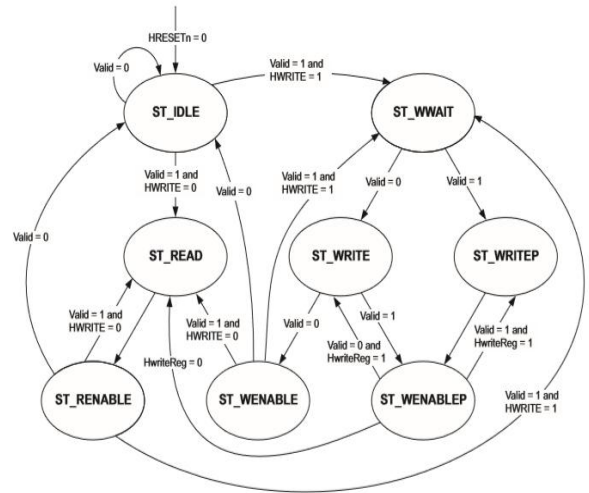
HRESETn = 0

Valid = 0

Valid = 1 and HWRITE = 1

ST_IDLE

ST_WWAIT

Valid = 1 and HWRITE = 0

Valid = 1 and HWRITE = 1

Valid = 0

Valid = 1

Valid = 0

Valid = 0

ST_READ

ST_WRITE

ST_WRITEP

Valid = 1 and HWRITE = 0

Valid = 1 and HWRITE = 0

Valid = 0

Valid = 1

Valid = 1 and HwriteReg = 1

HwriteReg = 0

Valid = 0 and HwriteReg = 1

ST_RENABLE

ST_WENABLE

ST_WENABLEP

Valid = 1 and HWRITE = 1